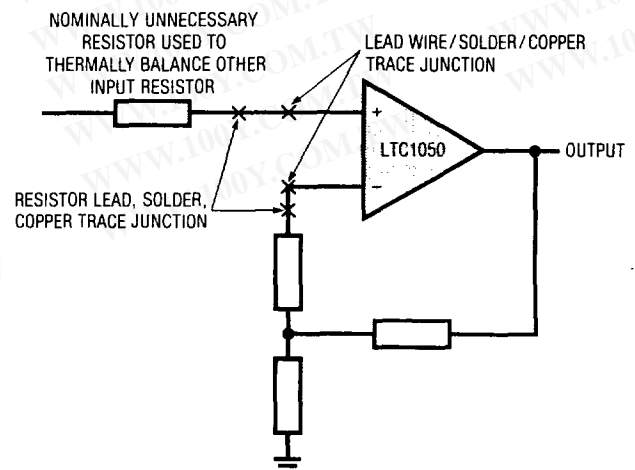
NOMINALLY UNNECESSARY RESISTOR USED TO THERMALLY BALANCE OTHER INPUT RESISTOR

LEAD WIRE / SOLDER / COPPER TRACE JUNCTION

+

−

LTC1050

OUTPUT

RESISTOR LEAD, SOLDER, COPPER TRACE JUNCTION

WWW.100Y.COM.TW